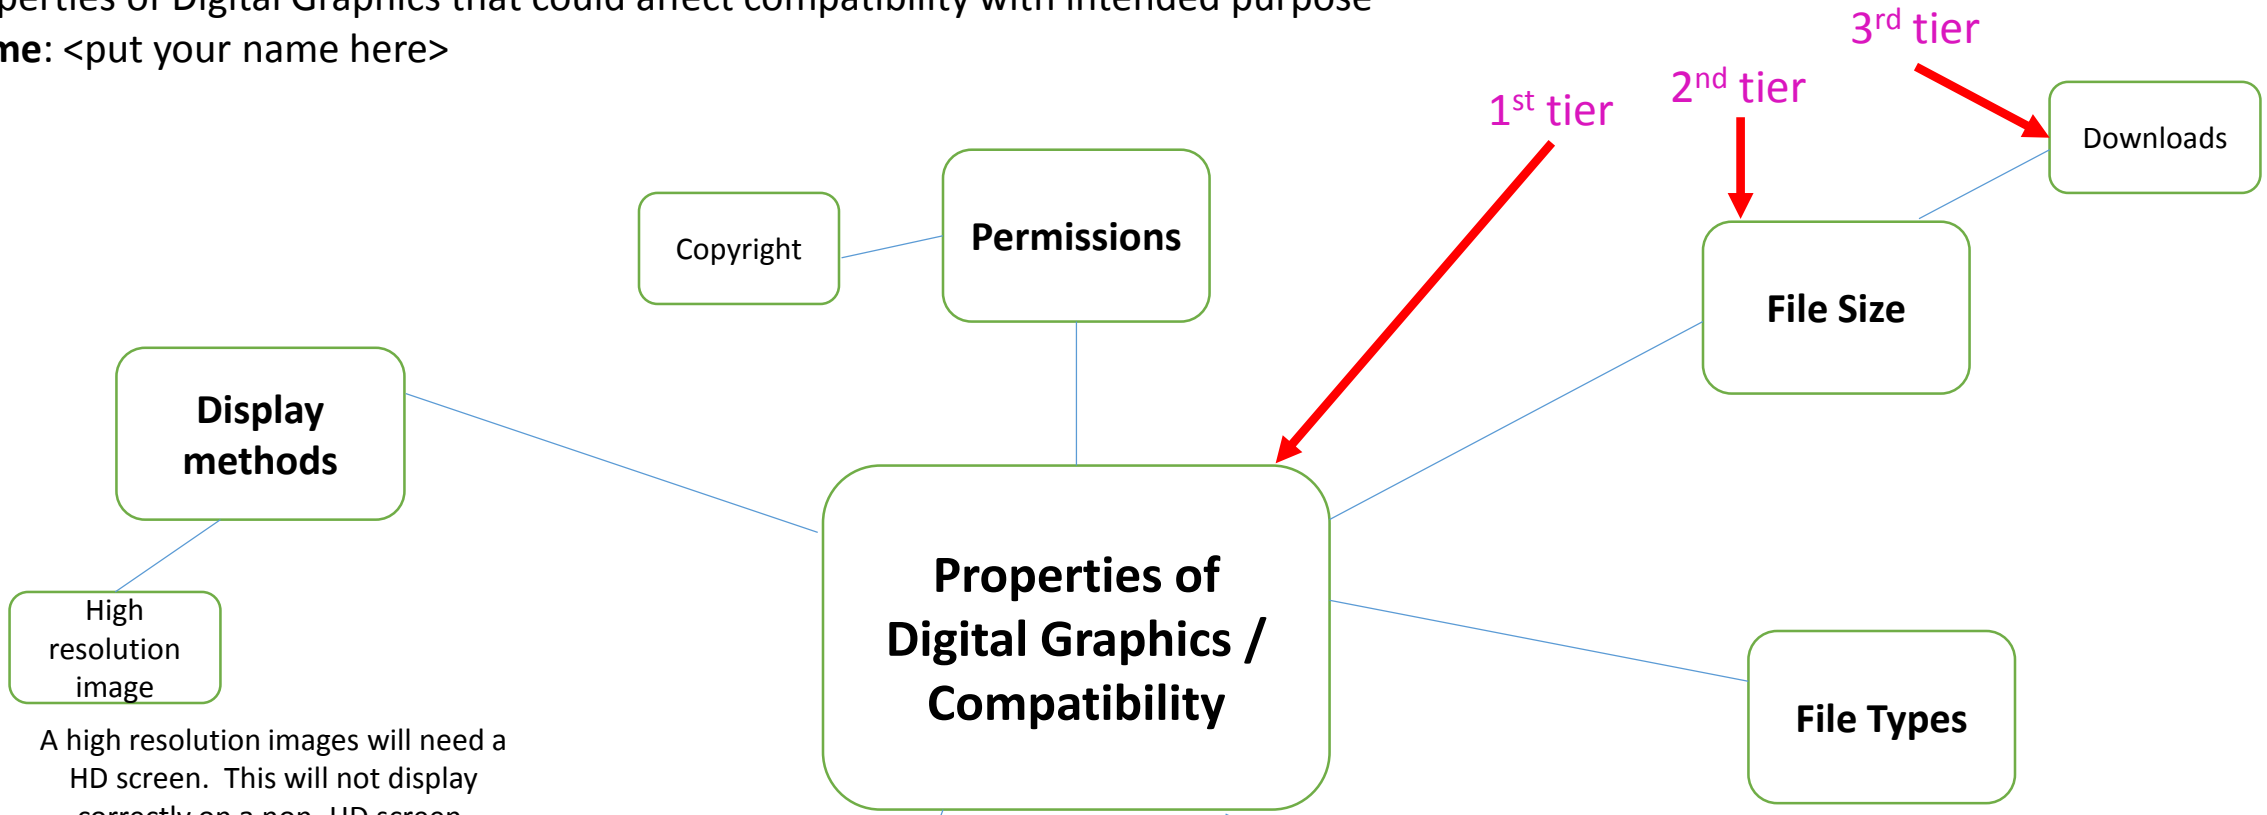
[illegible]perties of Digital Graphics that could affect compatibility with intended purpose
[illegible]me: <put your name here>

$3^{rd}$ tier

$2^{nd}$ tier

$1^{st}$ tier

Downloads

Copyright

Permissions

File Size

Display methods

High resolution image

A high resolution images will need a HD screen. This will not display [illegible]

Properties of Digital Graphics / Compatibility

File Types